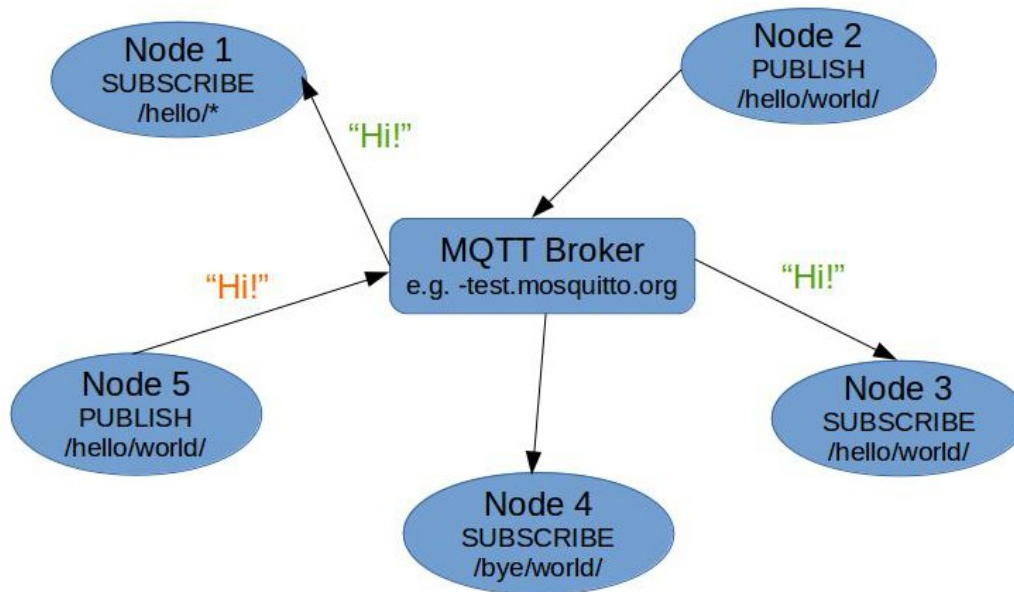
Node 1
SUBSCRIBE
/hello/*

Node 2
PUBLISH
/hello/world/

"Hi!"

MQTT Broker
e.g. -test.mosquitto.org

"Hi!"

"Hi!"

Node 5
PUBLISH
/hello/world/

Node 3
SUBSCRIBE
/hello/world/

Node 4
SUBSCRIBE
/bye/world/